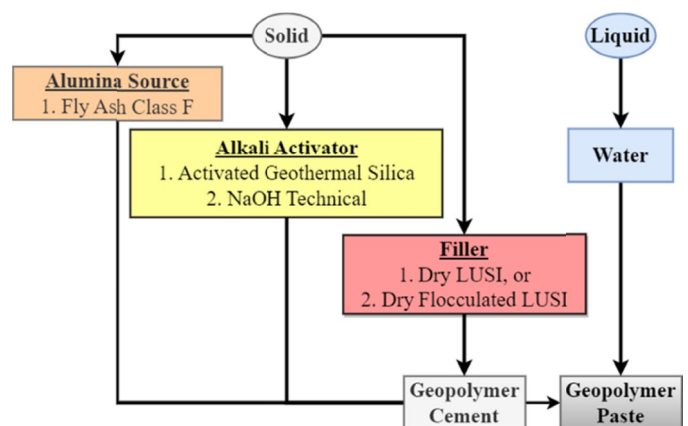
Solid

Liquid

Alumina Source
1. Fly Ash Class F

Alkali Activator
1. Activated Geothermal Silica
2. NaOH Technical

Water

Filler
1. Dry LUSI, or
2. Dry Flocculated LUSI

Geopolymer Cement

Geopolymer Paste